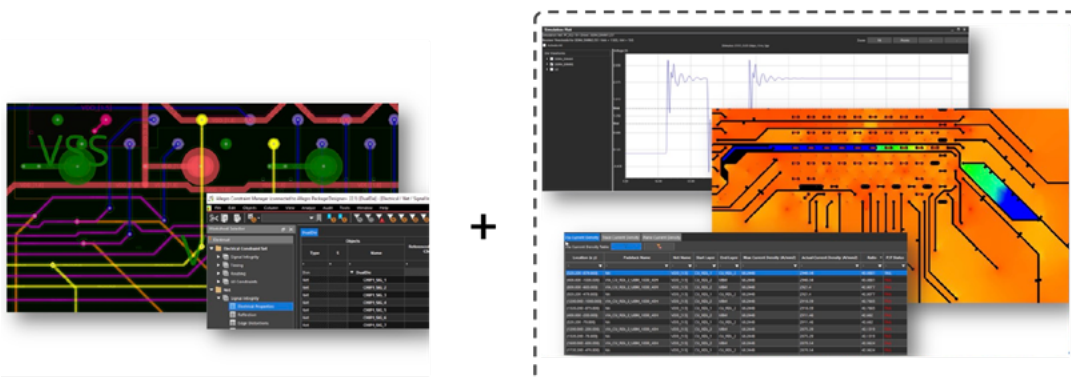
VSS

Allegro Constraint Manager (connected to Allegro Package Designer: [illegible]

File Edit Objects Column View Analyze Audit Tools Window Help

Electrical Constraint Set

Signal Integrity

Timing

Routing

All Constraints

Net

Signal Integrity

Electrical Properties

Reflection

Edge Distortions

DualDie

Objects

Type

Name

+

Simulation Plot